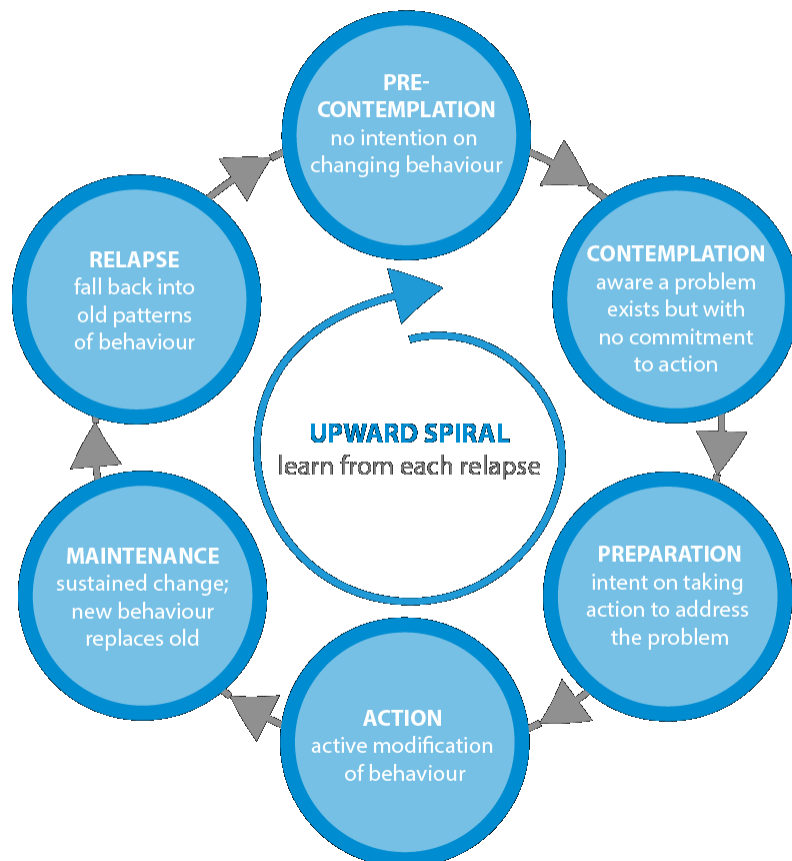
PRE-CONTEMPLATION
no intention on changing behaviour

CONTEMPLATION
aware a problem exists but with no commitment to action

PREPARATION
intent on taking action to address the problem

ACTION
active modification of behaviour

MAINTENANCE
sustained change; new behaviour replaces old

RELAPSE
fall back into old patterns of behaviour

UPWARD SPIRAL
learn from each relapse